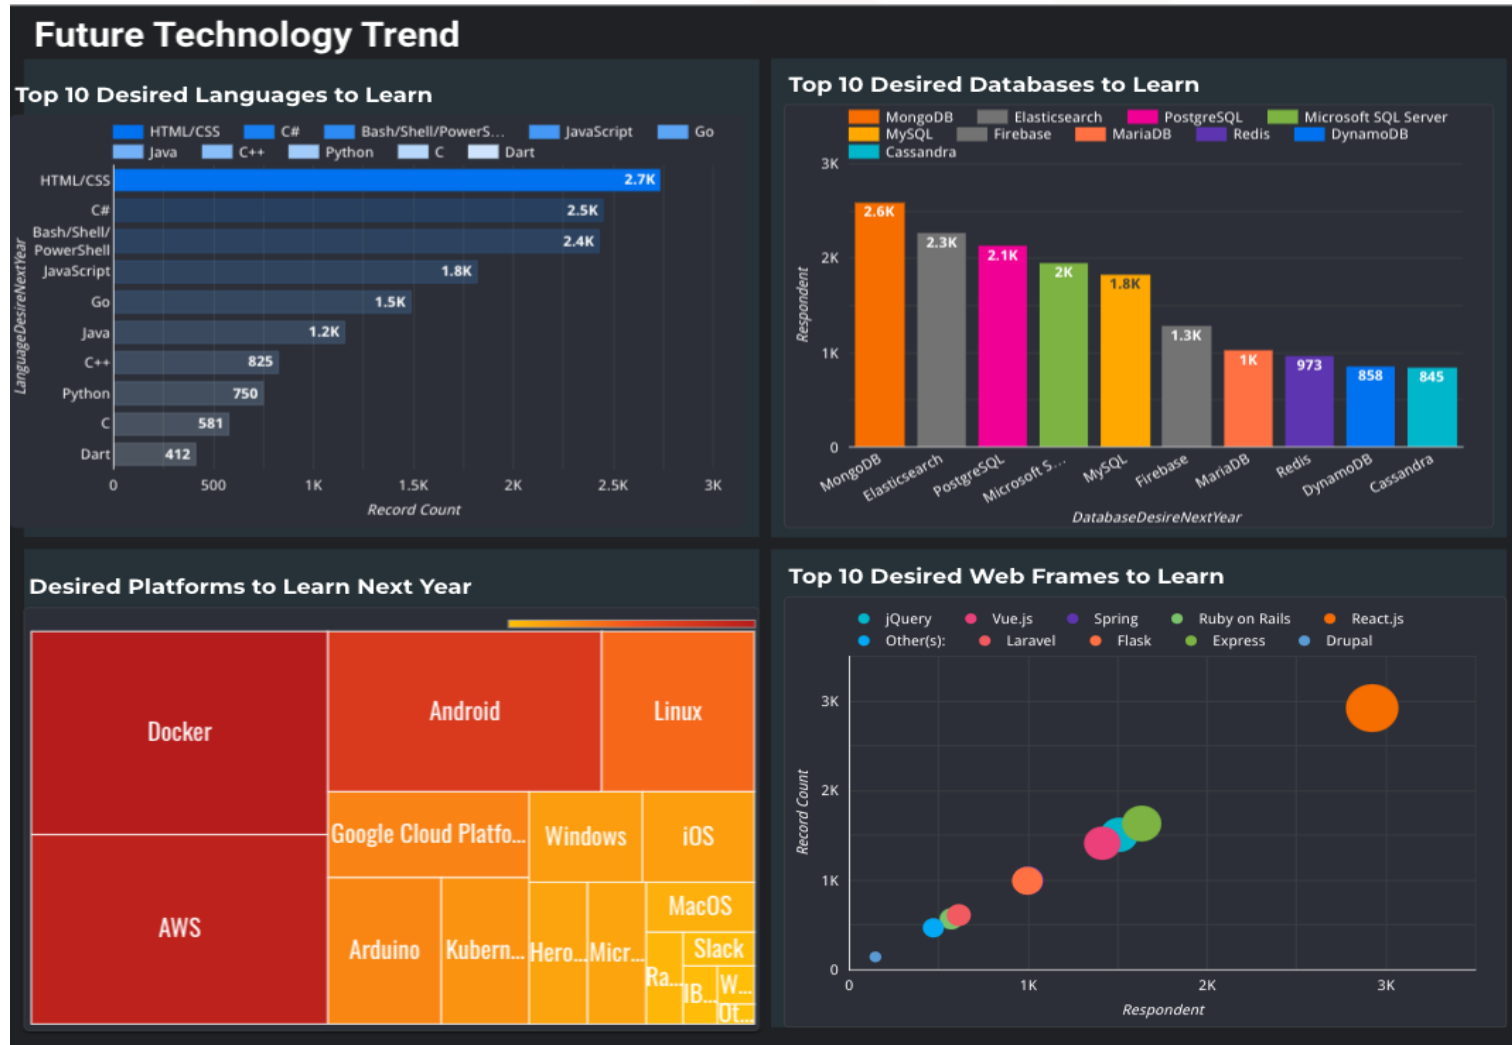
Future Technology Trend

Top 10 Desired Languages to Learn

HTML/CSS C# Bash/Shell/PowerS... JavaScript Go
Java C++ Python C Dart

LanguageDesireNextYear

| Language | Record Count |
|---|---|
| HTML/CSS | 2.7K |
| C# | 2.5K |
| Bash/Shell/PowerShell | 2.4K |
| JavaScript | 1.8K |
| Go | 1.5K |
| Java | 1.2K |
| C++ | 825 |
| Python | 750 |
| C | 581 |
| Dart | 412 |

0 500 1K 1.5K 2K 2.5K 3K
Record Count

Top 10 Desired Databases to Learn

MongoDB Elasticsearch PostgreSQL Microsoft SQL Server
MySQL Firebase MariaDB Redis DynamoDB
Cassandra

Respondent
3K 2K 1K 0

| Database | Respondent |
|---|---|
| MongoDB | 2.6K |
| Elasticsearch | 2.3K |
| PostgreSQL | 2.1K |
| Microsoft S... | 2K |
| MySQL | 1.8K |
| Firebase | 1.3K |
| MariaDB | 1K |
| Redis | 973 |
| DynamoDB | 858 |
| Cassandra | 845 |

DatabaseDesireNextYear

Desired Platforms to Learn Next Year

Docker
Android
Linux
AWS
Google Cloud Platfo...
Windows
iOS
MacOS
Arduino
Kubern...
Hero...
Micr...
Slack
Ra...
IB...
W...
Ot...

Top 10 Desired Web Frames to Learn

jQuery Vue.js Spring Ruby on Rails React.js
Other(s): Laravel Flask Express Drupal

Record Count
3K 2K 1K 0
0 1K 2K 3K
Respondent